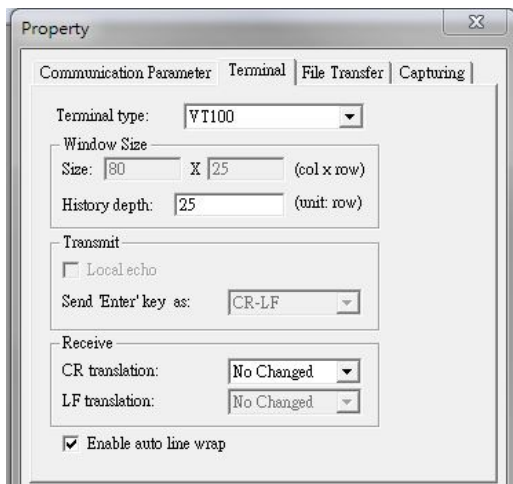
Property

Communication Parameter | Terminal | File Transfer | Capturing

Terminal type: VT100

Window Size
Size: 80 X 25 (col x row)
History depth: 25 (unit: row)

Transmit
Local echo
Send 'Enter' key as: CR-LF

Receive
CR translation: No Changed
LF translation: No Changed

Enable auto line wrap